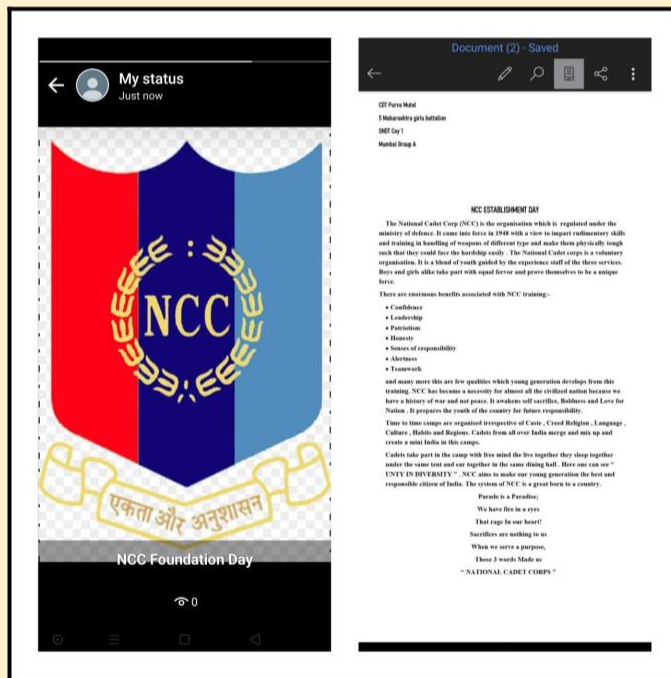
My status
Just now

NCC

एकता और अनुशासन

NCC Foundation Day

0

Document (2) - Saved

CDT Purva Motel
5 Maharashtra girls battalion
SNDT Coy 1
Mumbai Group A

NCC ESTABLISHMENT DAY

The National Cadet Corp (NCC) is the organisation which is regulated under the ministry of defence. It came into force in 1948 with a view to impart rudimentary skills and training in handling of weapons of different type and make them physically tough such that they could face the hardship easily . The National Cadet corps is a voluntary organisation. It is a blend of youth guided by the experience staff of the three services. Boys and girls alike take part with equal fervor and prove themselves to be a unique force.

There are enormous benefits associated with NCC training:-

• Confidence
• Leadership
• Patriotism
• Honesty
• Senses of responsibility
• Alertness
• Teamwork

and many more this are few qualities which young generation develops from this training. NCC has become a necessity for almost all the civilized nation because we have a history of war and not peace. It awakens self sacrifice, Boldness and Love for Nation . It prepares the youth of the country for future responsibility.

Time to time camps are organised irrespective of Caste , Creed Religion , Language , Culture , Habits and Regions. Cadets from all over India merge and mix up and create a mini India in this camps.

Cadets take part in the camp with free mind the live together they sleep together under the same tent and ear together in the same dining hall . Here one can see " UNTY IN DIVERSITY " . NCC aims to make our young generation the best and responsible citizen of India. The system of NCC is a great born to a country.

Parade is a Paradise;
We have fire in a eyes
That rags In our heart!
Sacrifices are nothing to us
When we serve a purpose,
Those 3 words Made us
" NATIONAL CADET CORPS "